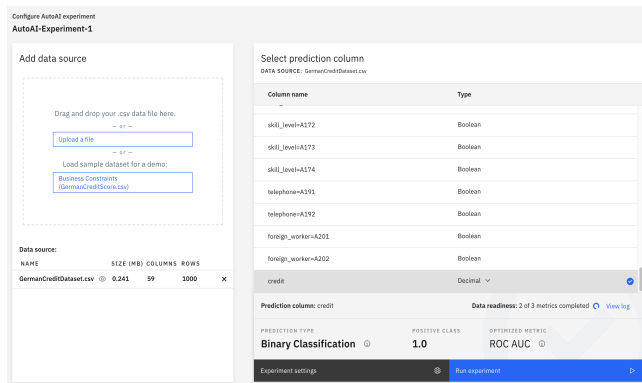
Configure AutoAI experiment
AutoAI-Experiment-1

Add data source

Drag and drop your .csv data file here.

— or —

Upload a file

— or —

Load sample dataset for a demo:

Business Constraints (GermanCreditScore.csv)

Data source:

| NAME | SIZE (MB) | COLUMNS | ROWS | |
|---|---|---|---|---|
| GermanCreditDataset.csv | 0.241 | 59 | 1000 | × |

Select prediction column
DATA SOURCE: GermanCreditDataset.csv

| Column name | Type |
|---|---|
| skill_level=A172 | Boolean |
| skill_level=A173 | Boolean |
| skill_level=A174 | Boolean |
| telephone=A191 | Boolean |
| telephone=A192 | Boolean |
| foreign_worker=A201 | Boolean |
| foreign_worker=A202 | Boolean |
| credit | Decimal |

Prediction column: credit

Data readiness: 2 of 3 metrics completed View log

PREDICTION TYPE
Binary Classification

POSITIVE CLASS
1.0

OPTIMIZED METRIC
ROC AUC

Experiment settings

Run experiment